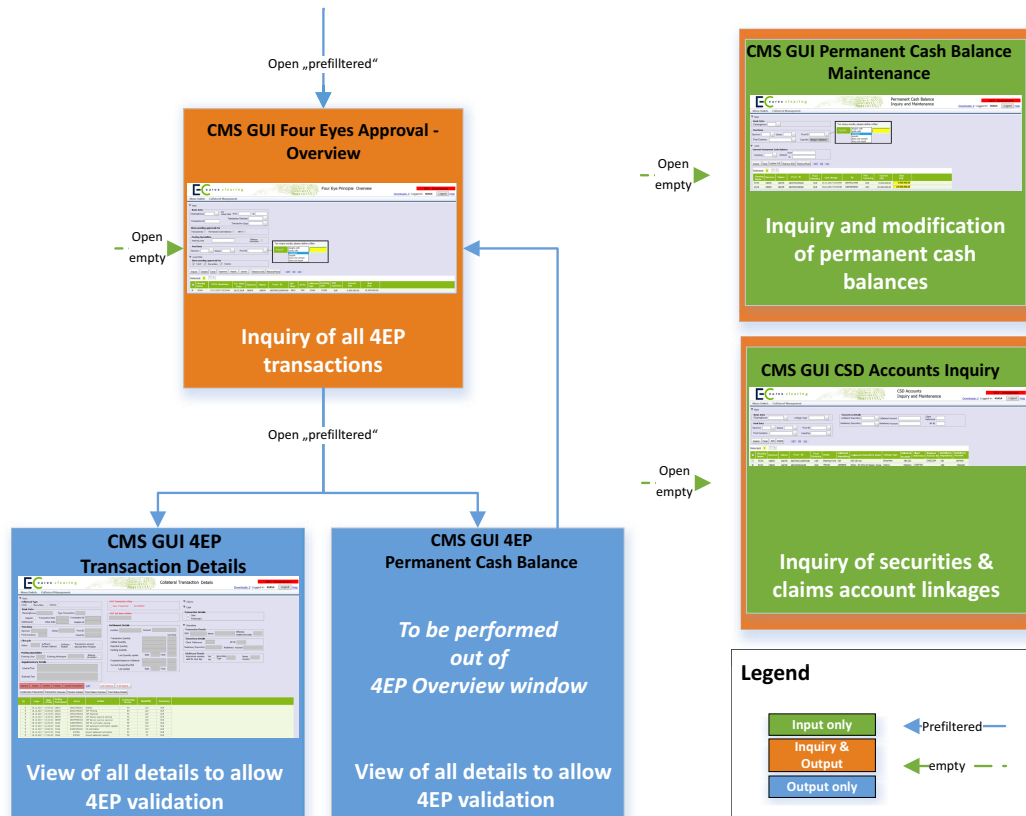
Open „prefilltered“

CMS GUI Four Eyes Approval - Overview

Four Eyes Principle Overview

Open empty

Inquiry of all 4EP transactions

Open „prefilltered“

CMS GUI 4EP Transaction Details

Collateral Transaction Details

View of all details to allow 4EP validation

CMS GUI 4EP Permanent Cash Balance

To be performed out of 4EP Overview window

View of all details to allow 4EP validation

CMS GUI Permanent Cash Balance Maintenance

Permanent Cash Balance Inquiry and Maintenance

Open empty

Inquiry and modification of permanent cash balances

CMS GUI CSD Accounts Inquiry

CSD Accounts Inquiry and Maintenance

Open empty

Inquiry of securities & claims account linkages

Legend

Input only

Prefiltered

Inquiry & Output

empty

Output only